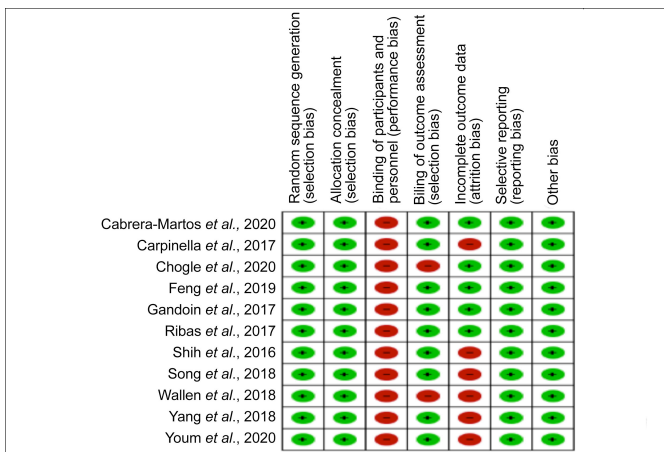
| | Random sequence generation (selection bias) | Allocation concealment (selection bias) | Binding of participants and personnel (performance bias) | Biling of outcome assessment (selection bias) | Incomplete outcome data (attrition bias) | Selective reporting (reporting bias) | Other bias |
|---|---|---|---|---|---|---|---|
| Cabrera-Martos *et al.*, 2020 | + | + | − | + | + | + | + |
| Carpinella *et al.*, 2017 | + | + | − | + | − | + | + |
| Chogle *et al.*, 2020 | + | + | − | − | + | + | + |
| Feng *et al.*, 2019 | + | + | − | + | + | + | + |
| Gandoin *et al.*, 2017 | + | + | − | + | + | + | + |
| Ribas *et al.*, 2017 | + | + | − | + | + | + | + |
| Shih *et al.*, 2016 | + | + | − | + | − | + | + |
| Song *et al.*, 2018 | + | + | − | + | − | + | + |
| Wallen *et al.*, 2018 | + | + | − | − | − | + | + |
| Yang *et al.*, 2018 | + | + | − | + | − | + | + |
| Youm *et al.*, 2020 | + | + | − | + | + | + | + |